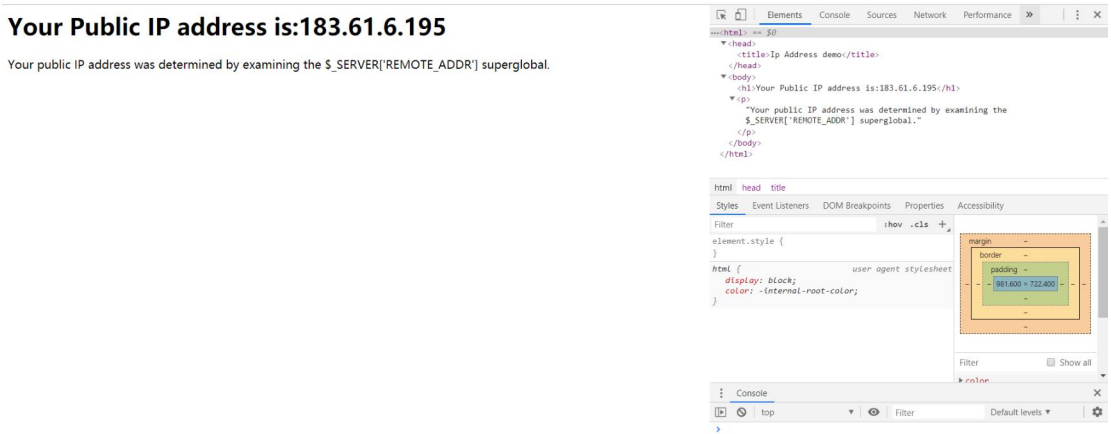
Your Public IP address is:183.61.6.195

Your public IP address was determined by examining the $_SERVER['REMOTE_ADDR'] superglobal.

Elements Console Sources Network Performance »

···<html> == $0
<head>
<title>Ip Address demo</title>
</head>
<body>
<h1>Your Public IP address is:183.61.6.195</h1>
<p>
"Your public IP address was determined by examining the $_SERVER['REMOTE_ADDR'] superglobal."
</p>
</body>
</html>

html head title

Styles Event Listeners DOM Breakpoints Properties Accessibility

Filter :hov .cls +

element.style {
}

html { user agent stylesheet
display: block;
color: -internal-root-color;
}

margin –
border –
padding –
– – – 981.600 × 722.400 – – –
–
–
–

Filter Show all
▸ color

Console

top Filter Default levels ▾

›